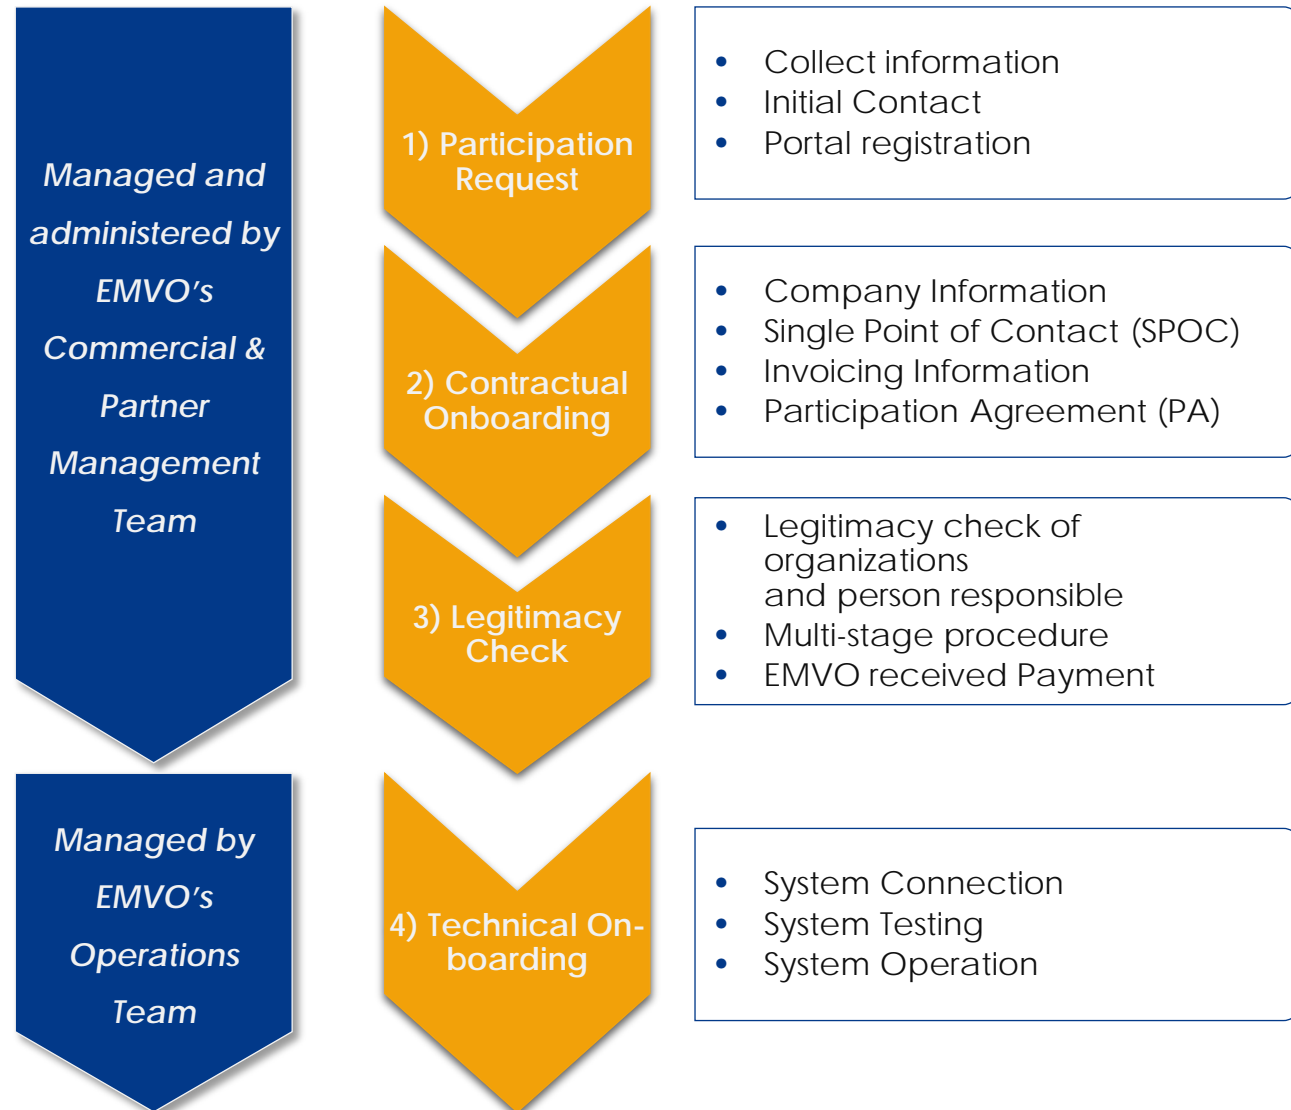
Managed and administered by EMVO's Commercial & Partner Management Team

1) Participation Request

- Collect information
- Initial Contact
- Portal registration

2) Contractual Onboarding

- Company Information
- Single Point of Contact (SPOC)
- Invoicing Information
- Participation Agreement (PA)

3) Legitimacy Check

- Legitimacy check of organizations and person responsible
- Multi-stage procedure
- EMVO received Payment

Managed by EMVO's Operations Team

4) Technical Onboarding

- System Connection
- System Testing
- System Operation